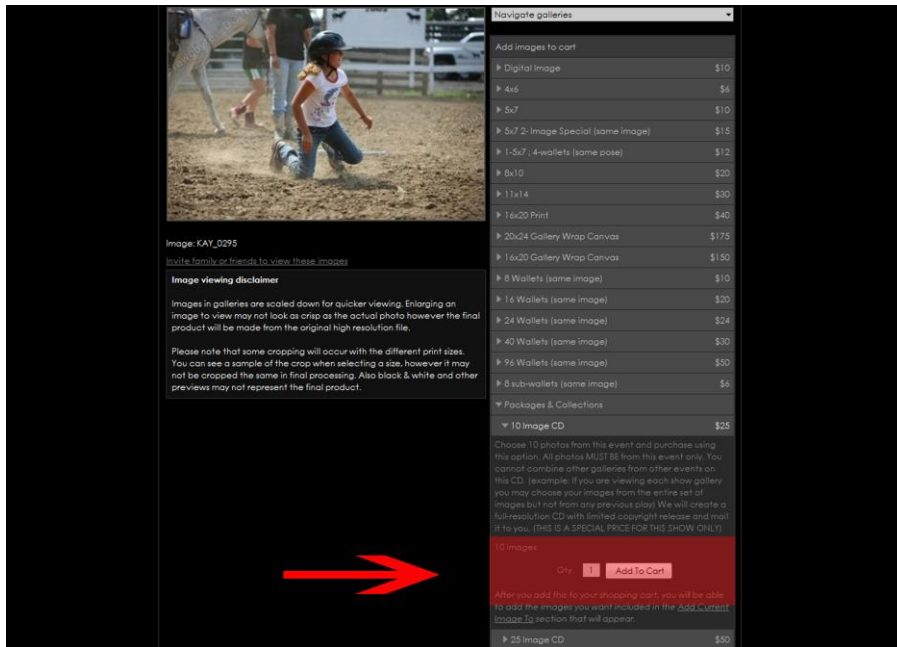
Image: KAY_0295

Invite family or friends to view these images

Image viewing disclaimer

Images in galleries are scaled down for quicker viewing. Enlarging an image to view may not look as crisp as the actual photo however the final product will be made from the original high resolution file.

Please note that some cropping will occur with the different print sizes. You can see a sample of the crop when selecting a size, however it may not be cropped the same in final processing. Also black & white and other previews may not represent the final product.

Navigate galleries

Add images to cart

| | |
|---|---|
| Digital Image | $10 |
| 4x6 | $6 |
| 5x7 | $10 |
| 5x7 2- Image Special (same image) | $15 |
| 1-5x7 ; 4-wallets (same pose) | $12 |
| 8x10 | $20 |
| 11x14 | $30 |
| 16x20 Print | $40 |
| 20x24 Gallery Wrap Canvas | $175 |
| 16x20 Gallery Wrap Canvas | $150 |
| 8 Wallets (same image) | $10 |
| 16 Wallets (same image) | $20 |
| 24 Wallets (same image) | $24 |
| 40 Wallets (same image) | $30 |
| 96 Wallets (same image) | $50 |
| 8 sub-wallets (same image) | $6 |

Packages & Collections

10 Image CD $25

Choose 10 photos from this event and purchase using this option. All photos MUST BE from this event only. You cannot combine other galleries from other events on this CD. (example: If you are viewing each show gallery you may choose your images from the entire set of images but not from any previous play) We will create a full-resolution CD with limited copyright release and mail it to you. (THIS IS A SPECIAL PRICE FOR THIS SHOW ONLY)

10 Images

Qty. 1 Add To Cart

After you add this to your shopping cart, you will be able to add the images you want included in the Add Current Image To section that will appear.

25 Image CD $50